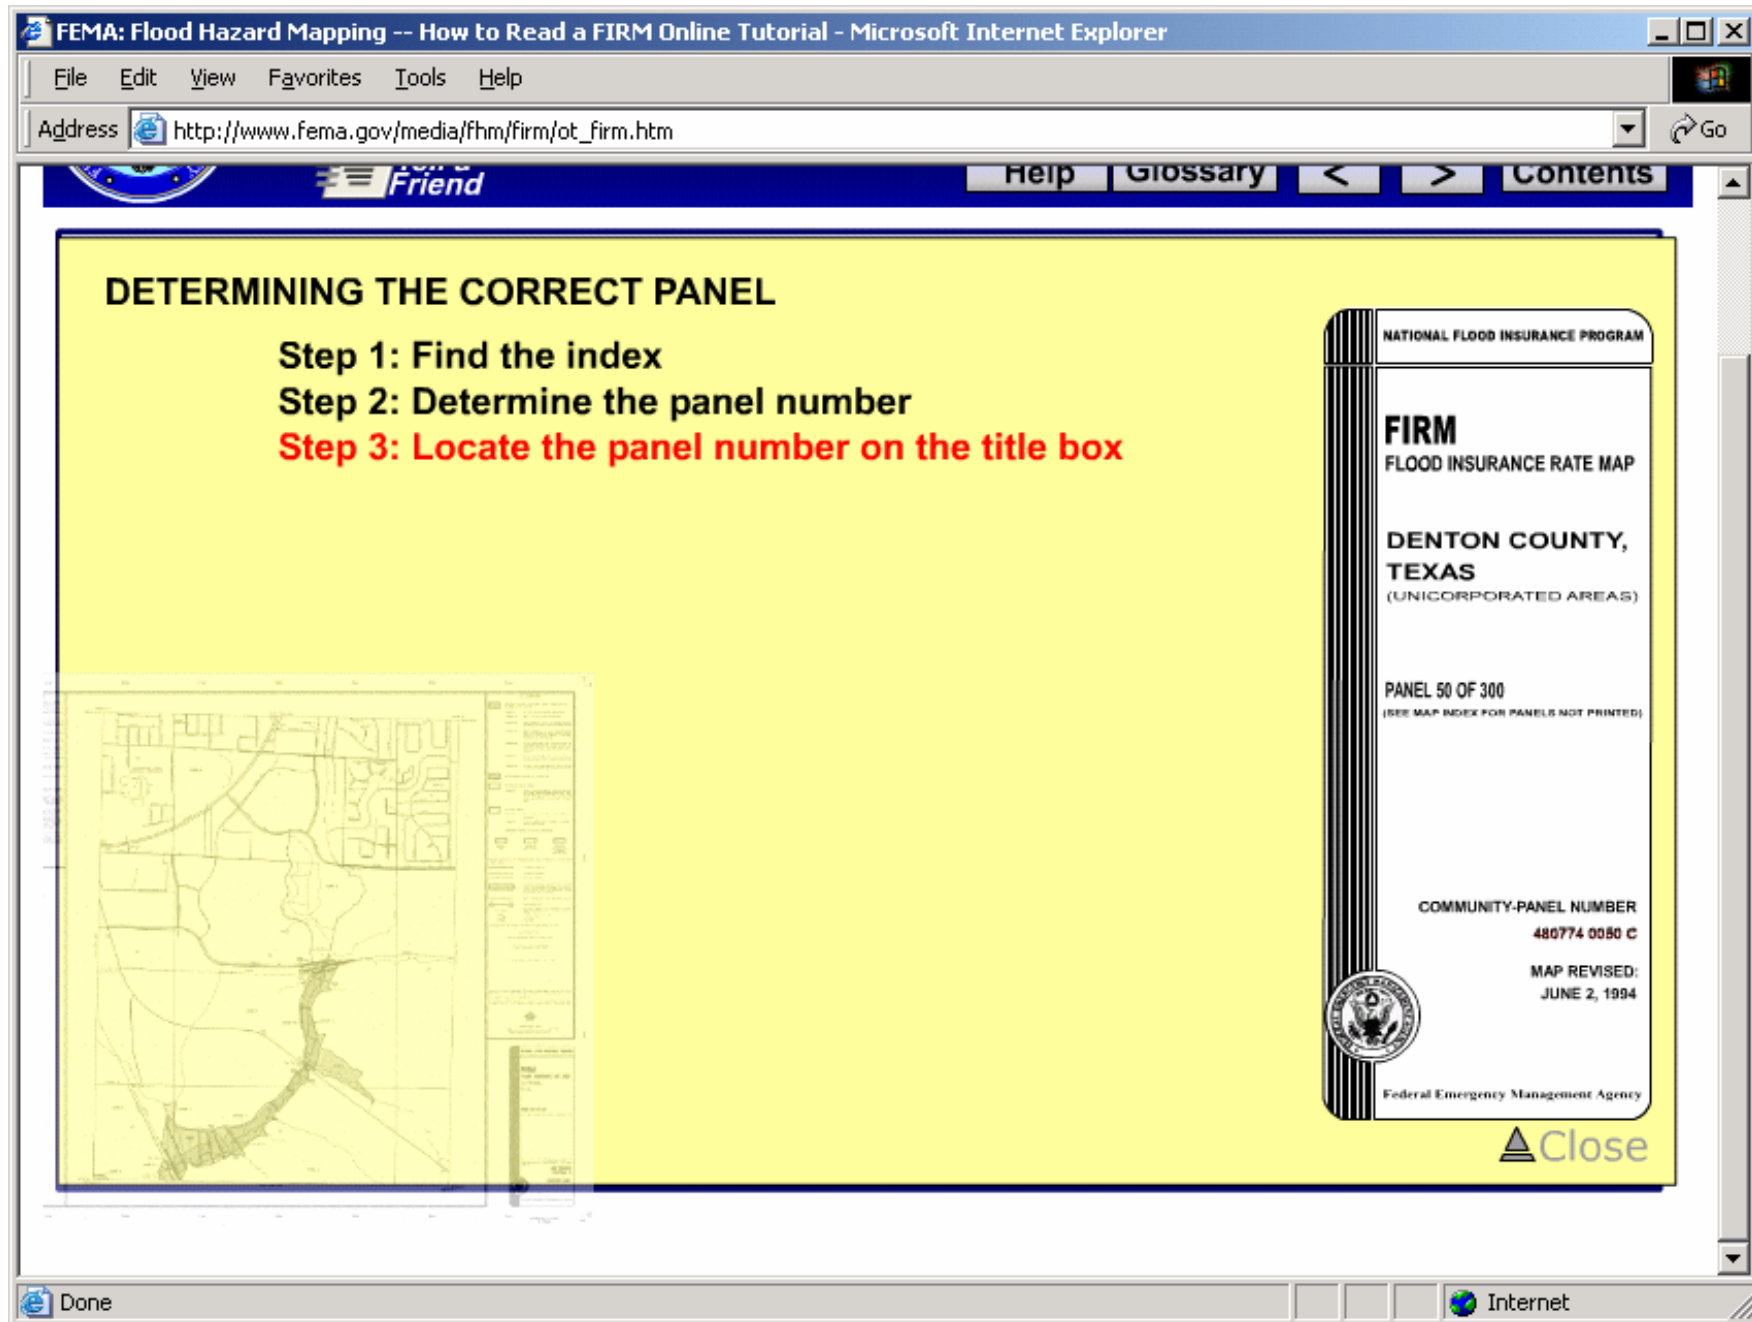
FEMA: Flood Hazard Mapping -- How to Read a FIRM Online Tutorial - Microsoft Internet Explorer

File Edit View Favorites Tools Help

Address http://www.fema.gov/media/fhm/firm/ot_firm.htm Go

Friend Help Glossary < > Contents

DETERMINING THE CORRECT PANEL

Step 1: Find the index
Step 2: Determine the panel number
Step 3: Locate the panel number on the title box

NATIONAL FLOOD INSURANCE PROGRAM

FIRM
FLOOD INSURANCE RATE MAP

DENTON COUNTY, TEXAS
(UNICORPORATED AREAS)

PANEL 50 OF 300
(SEE MAP INDEX FOR PANELS NOT PRINTED)

COMMUNITY-PANEL NUMBER
480774 0050 C

MAP REVISED:
JUNE 2, 1994

Federal Emergency Management Agency

Close

Done Internet